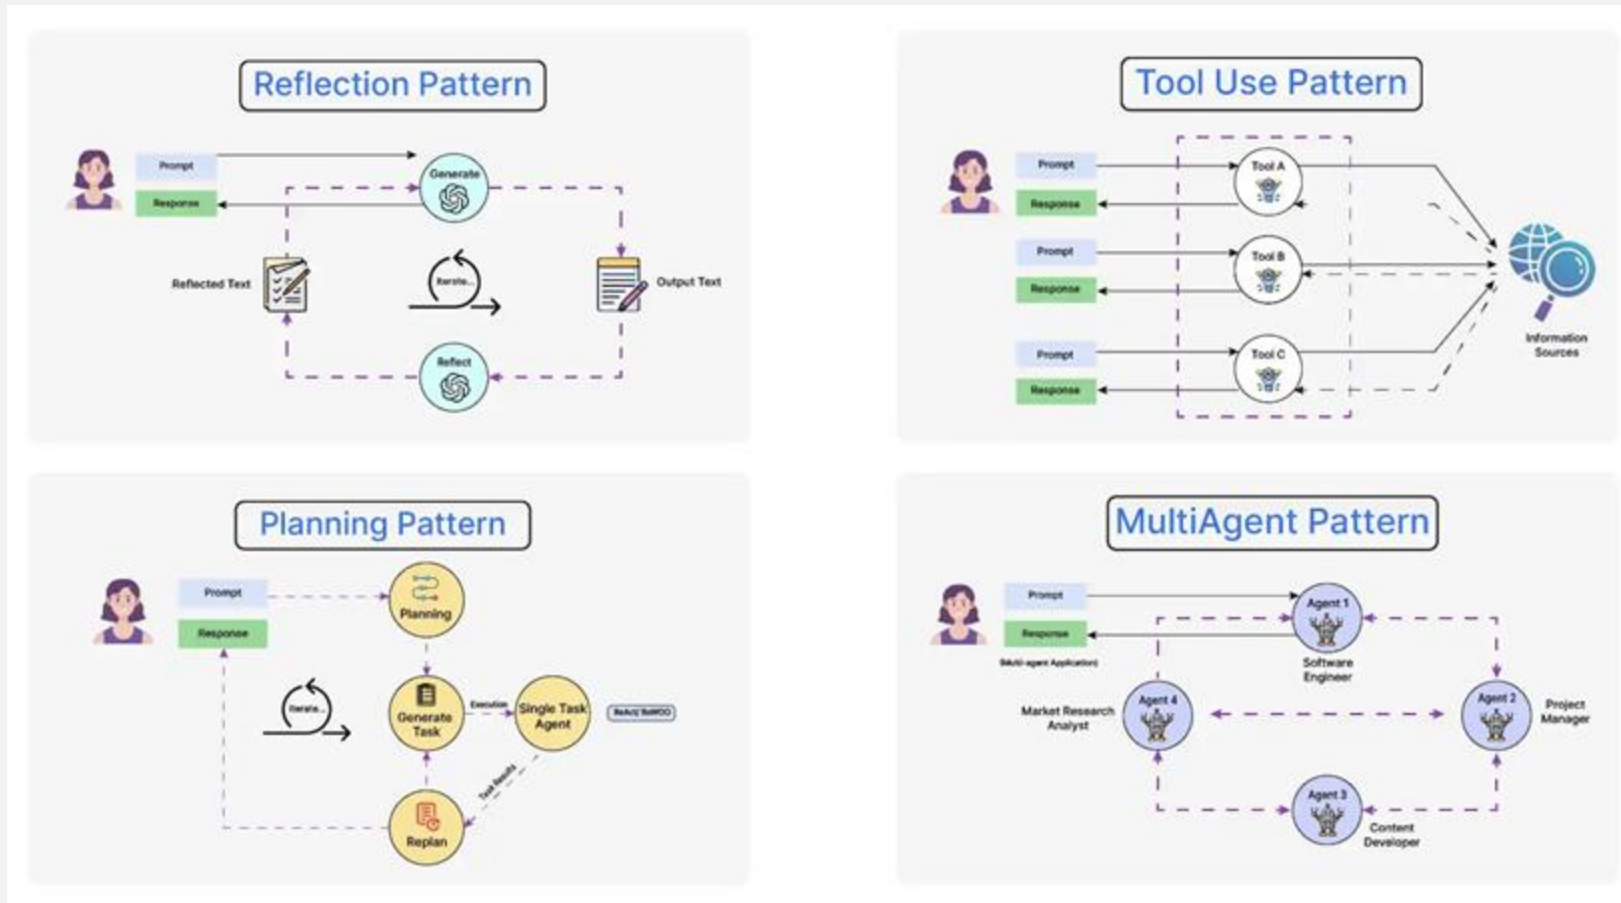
Reflection Pattern

Prompt
Response
Generate
Reflected Text
Iterate...
Output Text
Reflect

Tool Use Pattern

Prompt
Response
Tool A
Prompt
Response
Tool B
Prompt
Response
Tool C
Information Sources

Planning Pattern

Prompt
Response
Planning
Iterate...
Generate Task
Execution
Single Task Agent
ReAct/ ReWOO
Task Results
Replan

MultiAgent Pattern

Prompt
Response
(Multi-agent Application)
Agent 1
Software Engineer
Agent 4
Market Research Analyst
Agent 2
Project Manager
Agent 3
Content Developer